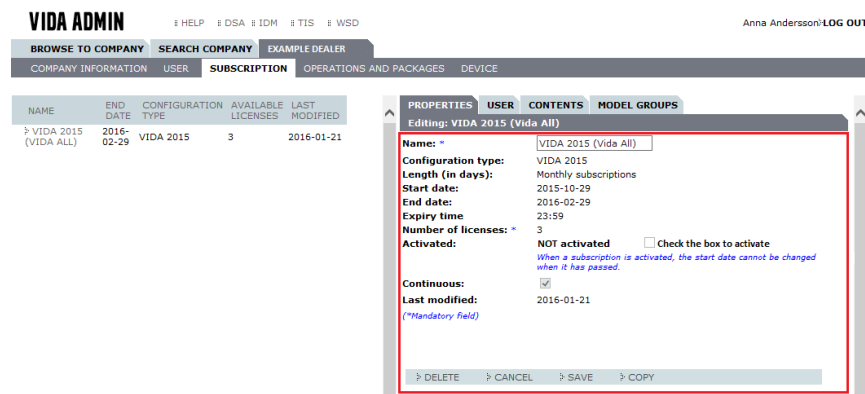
VIDA ADMIN HELP DSA IDM TIS WSD

Anna Andersson LOG OUT

BROWSE TO COMPANY SEARCH COMPANY EXAMPLE DEALER

COMPANY INFORMATION USER SUBSCRIPTION OPERATIONS AND PACKAGES DEVICE

| NAME | END DATE | CONFIGURATION TYPE | AVAILABLE LICENSES | LAST MODIFIED |
|---|---|---|---|---|
| VIDA 2015 (VIDA ALL) | 2016-02-29 | VIDA 2015 | 3 | 2016-01-21 |

PROPERTIES USER CONTENTS MODEL GROUPS

Editing: VIDA 2015 (Vida All)

Name: * VIDA 2015 (Vida All)
Configuration type: VIDA 2015
Length (in days): Monthly subscriptions
Start date: 2015-10-29
End date: 2016-02-29
Expiry time 23:59
Number of licenses: * 3
Activated: NOT activated Check the box to activate
When a subscription is activated, the start date cannot be changed when it has passed.
Continuous:
Last modified: 2016-01-21
(*Mandatory field)

DELETE CANCEL SAVE COPY